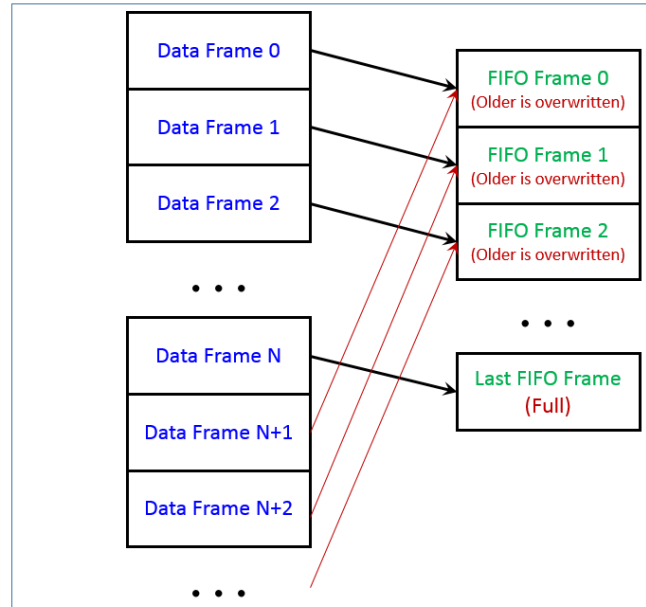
Data Frame 0

Data Frame 1

Data Frame 2

• • •

Data Frame N

Data Frame N+1

Data Frame N+2

• • •

FIFO Frame 0
(Older is overwritten)

FIFO Frame 1
(Older is overwritten)

FIFO Frame 2
(Older is overwritten)

• • •

Last FIFO Frame
(Full)